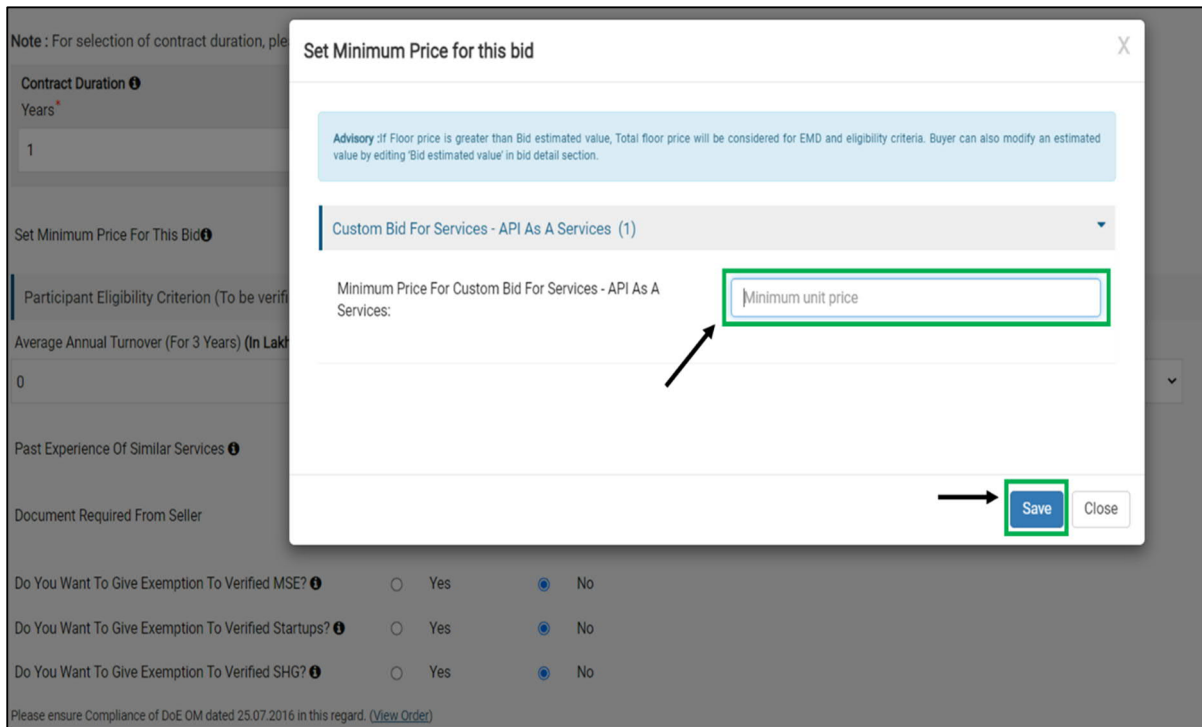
Note : For selection of contract duration, ple

Contract Duration
Years*

1

Set Minimum Price For This Bid

Participant Eligibility Criterion (To be verifi

Average Annual Turnover (For 3 Years) (In Lakh

0

Past Experience Of Similar Services

Document Required From Seller

Set Minimum Price for this bid

X

Advisory :If Floor price is greater than Bid estimated value, Total floor price will be considered for EMD and eligibility criteria. Buyer can also modify an estimated value by editing 'Bid estimated value' in bid detail section.

Custom Bid For Services - API As A Services (1)

Minimum Price For Custom Bid For Services - API As A Services:

Minimum unit price

Save

Close

Do You Want To Give Exemption To Verified MSE? Yes No

Do You Want To Give Exemption To Verified Startups? Yes No

Do You Want To Give Exemption To Verified SHG? Yes No

Please ensure Compliance of DoE OM dated 25.07.2016 in this regard. (View Order)